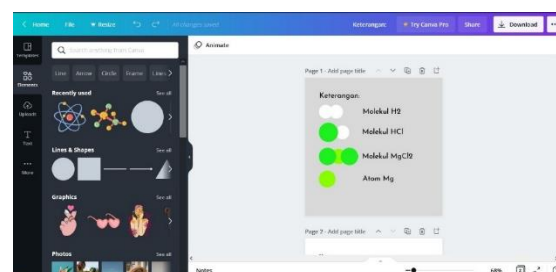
Home File Resize All changes saved Keterangan Try Canva Pro Share Download

Templates Elements Uploads Text More

Search everything from Canva

Line Arrow Circle Frame Lines

Recently used See all

Lines & Shapes See all

Graphics See all

Photos See all

Animate

Page 1 - Add page title

Keterangan:

Molekul H2

Molekul HCl

Molekul MgCl2

Atom Mg

Page 2 - Add page title

Notes

68%